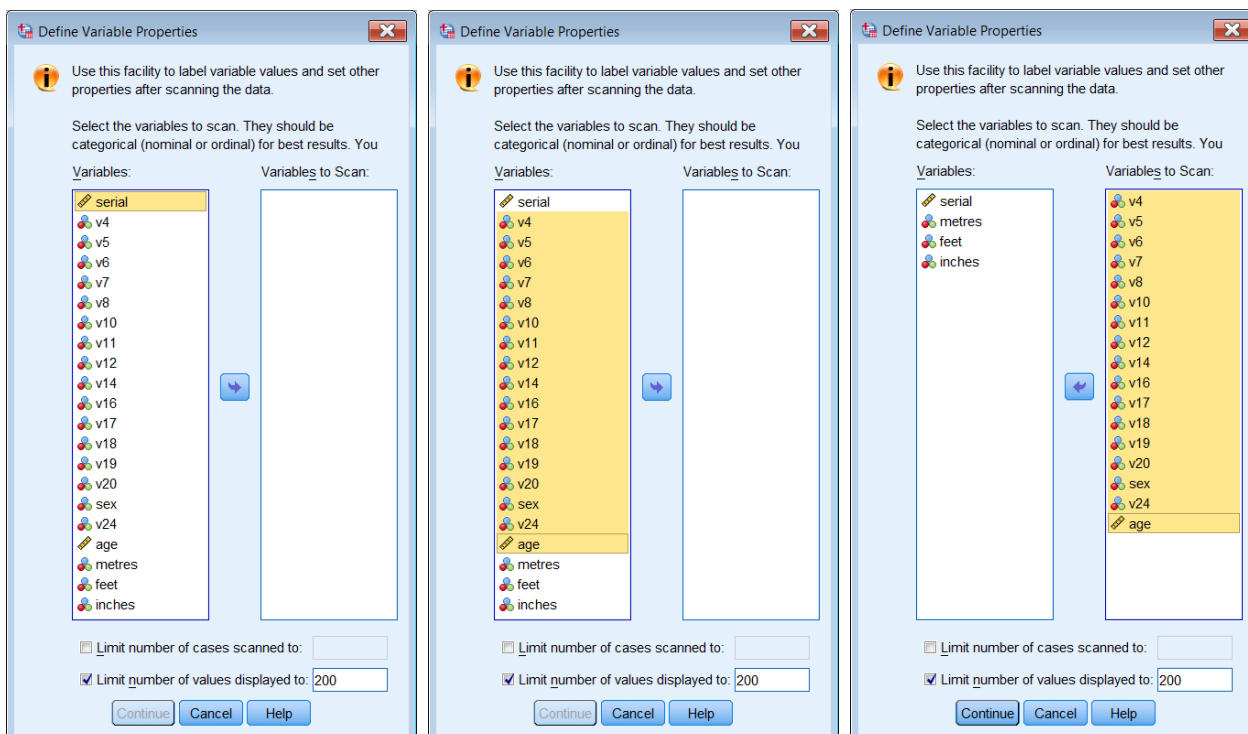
Define Variable Properties

Use this facility to label variable values and set other properties after scanning the data.

Select the variables to scan. They should be categorical (nominal or ordinal) for best results. You

Variables:
serial
v4
v5
v6
v7
v8
v10
v11
v12
v14
v16
v17
v18
v19
v20
sex
v24
age
metres
feet
inches

Variables to Scan:

Limit number of cases scanned to:
Limit number of values displayed to: 200

Continue Cancel Help

Define Variable Properties

Use this facility to label variable values and set other properties after scanning the data.

Select the variables to scan. They should be categorical (nominal or ordinal) for best results. You

Variables:
serial
v4
v5
v6
v7
v8
v10
v11
v12
v14
v16
v17
v18
v19
v20
sex
v24
age
metres
feet
inches

Variables to Scan:

Limit number of cases scanned to:
Limit number of values displayed to: 200

Continue Cancel Help

Define Variable Properties

Use this facility to label variable values and set other properties after scanning the data.

Select the variables to scan. They should be categorical (nominal or ordinal) for best results. You

Variables:
serial
metres
feet
inches

Variables to Scan:
v4
v5
v6
v7
v8
v10
v11
v12
v14
v16
v17
v18
v19
v20
sex
v24
age

Limit number of cases scanned to:
Limit number of values displayed to: 200

Continue Cancel Help